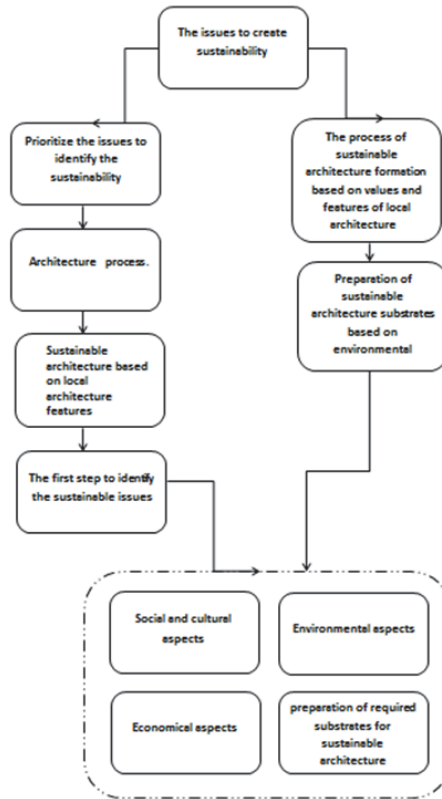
The issues to create sustainability

Prioritize the issues to identify the sustainability

Architecture process.

Sustainable architecture based on local architecture features

The first step to identify the sustainable issues

The process of sustainable architecture formation based on values and features of local architecture

Preparation of sustainable architecture substrates based on environmental

Social and cultural aspects

Environmental aspects

Economical aspects

preparation of required substrates for sustainable architecture